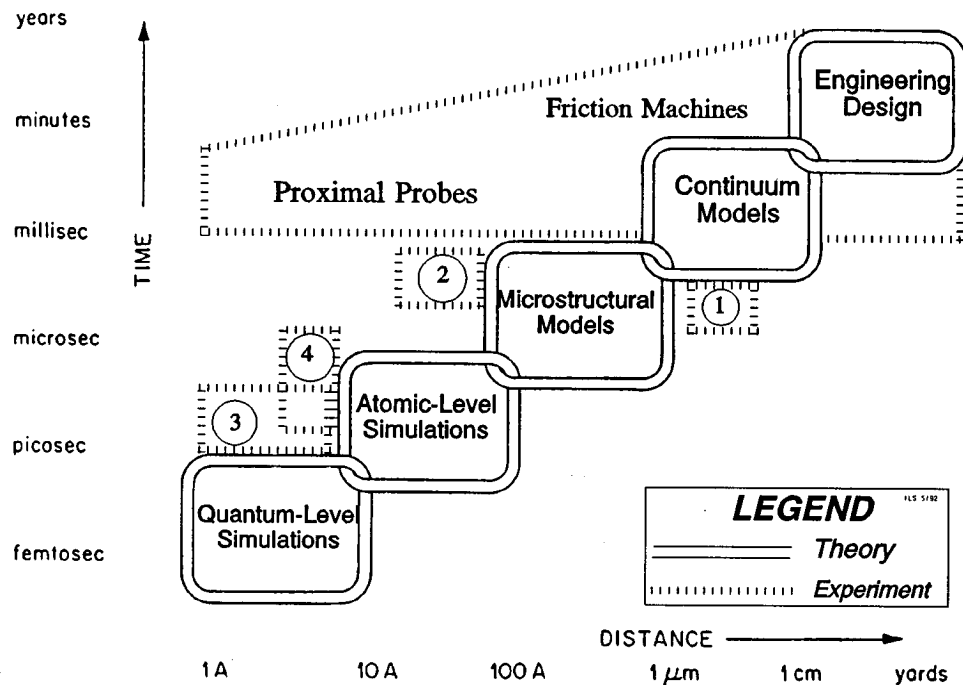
years

minutes

millisec

microsec

picosec

femtosec

TIME

Friction Machines

Engineering Design

Proximal Probes

Continuum Models

2

Microstructural Models

1

4

3

Atomic-Level Simulations

Quantum-Level Simulations

LEGEND

FLS 5/92

Theory

Experiment

DISTANCE

1 A

10 A

100 A

1 $\mu$m

1 cm

yards